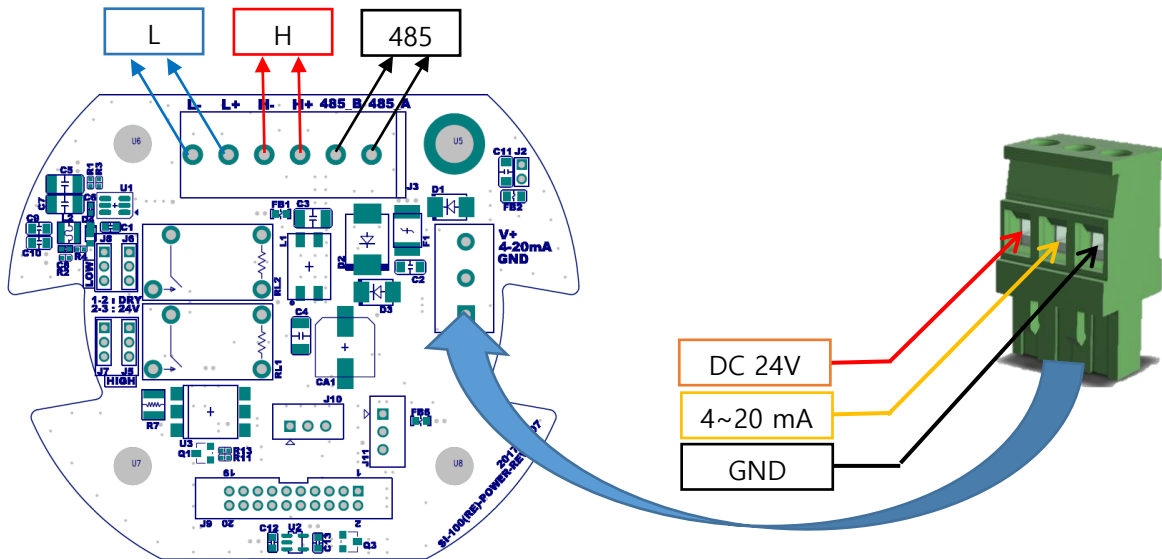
L
H
485
L- L+ H- H+ 485_B 485_A
U6
U5
J3
C11 J2
FB2
D1
C5
R1
R3
U1
C7
C6
C9
C10
L2
C1
J8
J6
LOW
FB1
C3
L1
D2
F1
V+
4-20mA
GND
C2
RL2
D3
1-2 : DRY
2-3 : 24V
C4
J7
J5
HIGH
RL1
CA1
R7
J10
FB3
U3
Q1
R13
R11
J11
U7
U8
2017
SI-100(RE)-POWER-RE
J9
C12
U2
C13
Q3
DC 24V
4~20 mA
GND